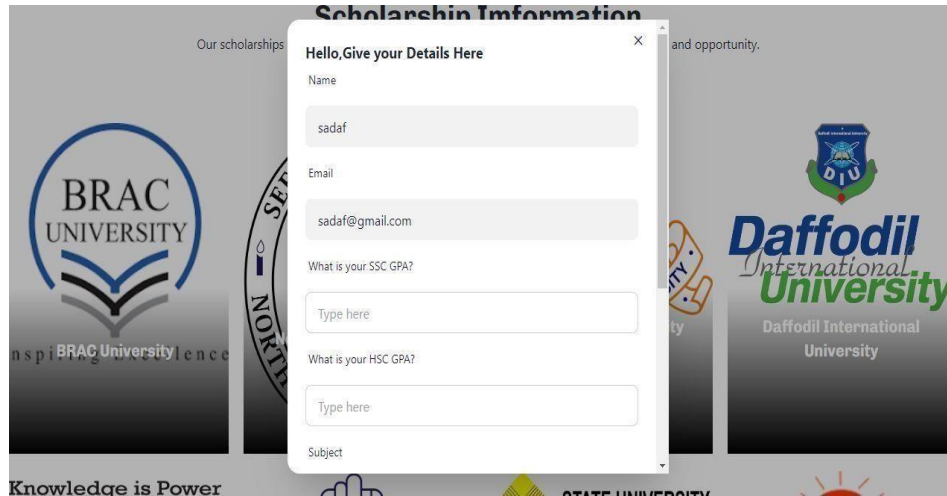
Scholarship Information

Our scholarships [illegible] and opportunity.

Hello,Give your Details Here

×

Name

sadaf

Email

sadaf@gmail.com

What is your SSC GPA?

Type here

What is your HSC GPA?

Type here

Subject

BRAC UNIVERSITY

Inspiring Excellence

BRAC University

NORTH

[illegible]ty

Daffodil International University

Daffodil International University

DIU

Knowledge is Power

STATE UNIVERSITY